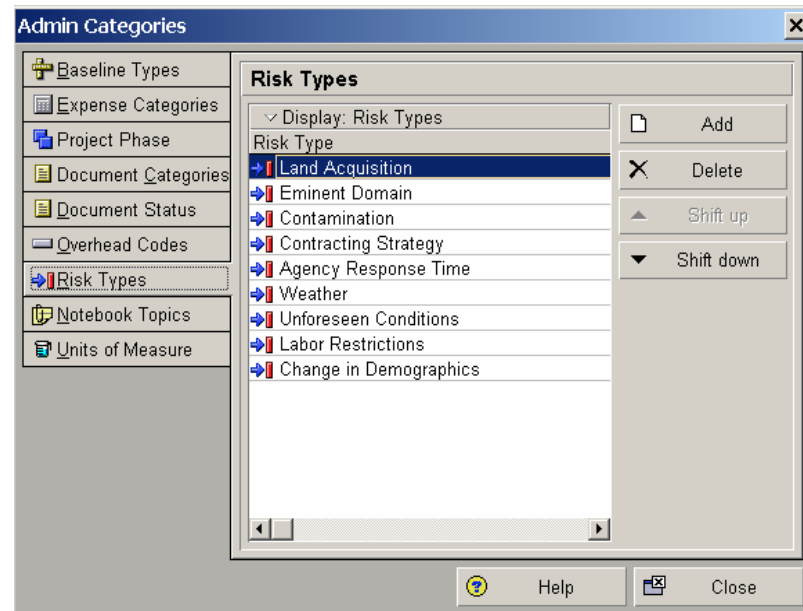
Admin Categories

Baseline Types
Expense Categories
Project Phase
Document Categories
Document Status
Overhead Codes
Risk Types
Notebook Topics
Units of Measure

Risk Types

Display: Risk Types

| Risk Type |
|---|
| Land Acquisition |
| Eminent Domain |
| Contamination |
| Contracting Strategy |
| Agency Response Time |
| Weather |
| Unforeseen Conditions |
| Labor Restrictions |
| Change in Demographics |

Add
Delete
Shift up
Shift down

Help
Close